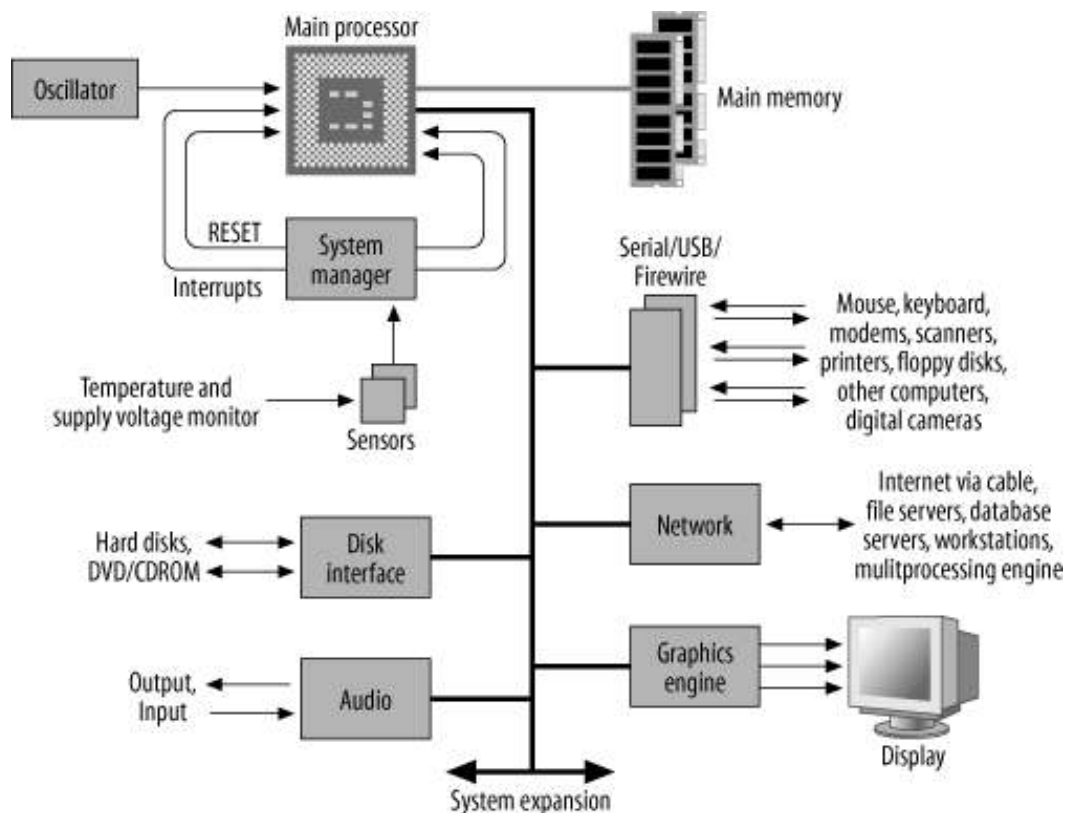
Main processor

Oscillator

Main memory

RESET

System manager

Interrupts

Serial/USB/ Firewire

Mouse, keyboard, modems, scanners, printers, floppy disks, other computers, digital cameras

Temperature and supply voltage monitor

Sensors

Internet via cable, file servers, database servers, workstations, mulitprocessing engine

Network

Hard disks, DVD/CDROM

Disk interface

Graphics engine

Output, Input

Audio

Display

System expansion